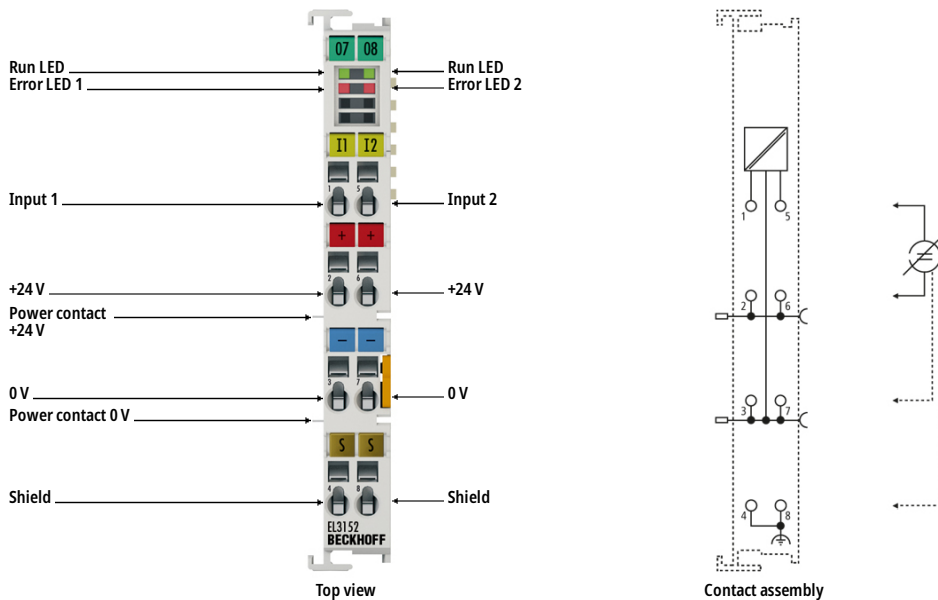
Run LED
Error LED 1

Run LED
Error LED 2

07 08

I1 I2

Input 1

Input 2

1 5

+ +

+24 V

+24 V

2 6

Power contact +24 V

– –

0 V

0 V

3 7

Power contact 0 V

S S

Shield

Shield

4 8

EL3152
BECKHOFF

Top view

1 5
2 6
3 7
4 8

Contact assembly